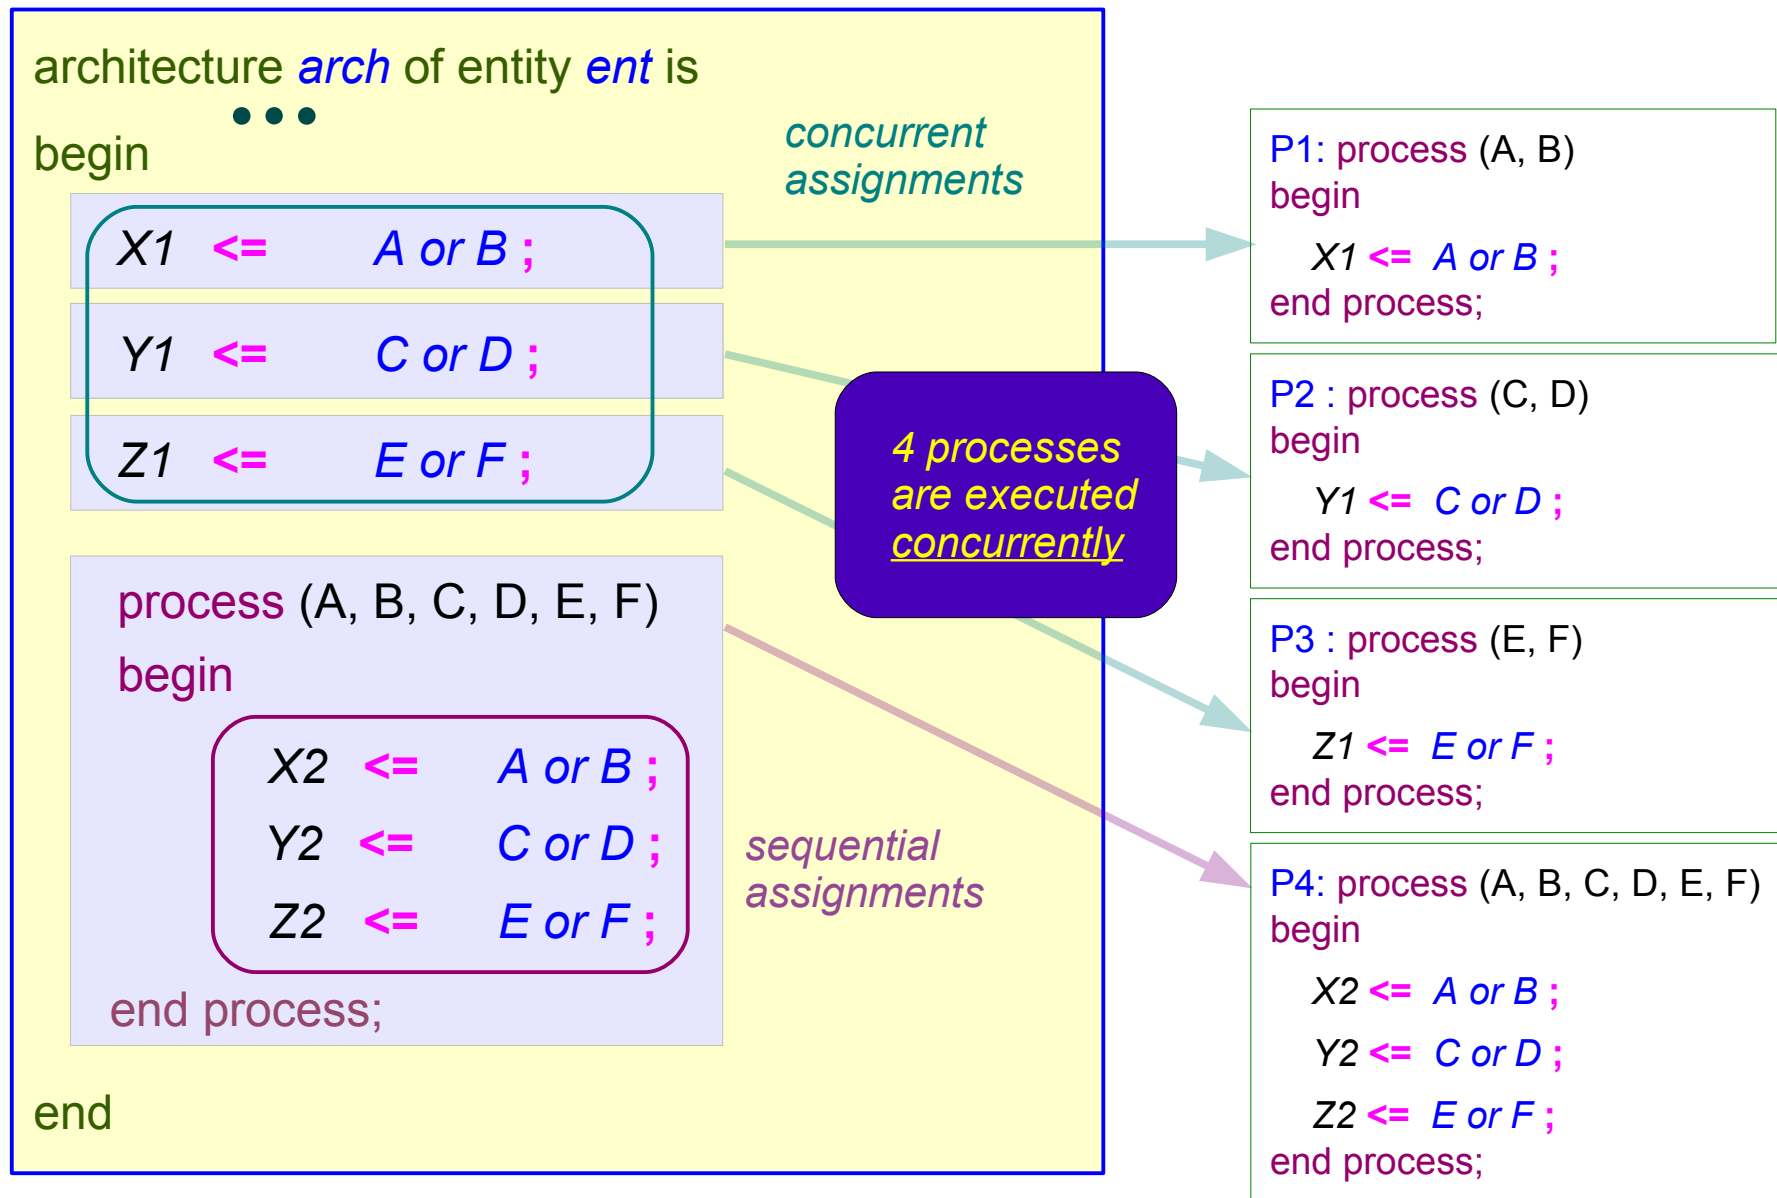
architecture arch of entity ent is

• • •

begin

concurrent assignments

X1 <= A or B ;

Y1 <= C or D ;

Z1 <= E or F ;

process (A, B, C, D, E, F)
begin

X2 <= A or B ;
Y2 <= C or D ;
Z2 <= E or F ;

end process;

sequential assignments

end

4 processes are executed concurrently

P1: process (A, B)
begin
X1 <= A or B ;
end process;

P2 : process (C, D)
begin
Y1 <= C or D ;
end process;

P3 : process (E, F)
begin
Z1 <= E or F ;
end process;

P4: process (A, B, C, D, E, F)
begin
X2 <= A or B ;
Y2 <= C or D ;
Z2 <= E or F ;
end process;